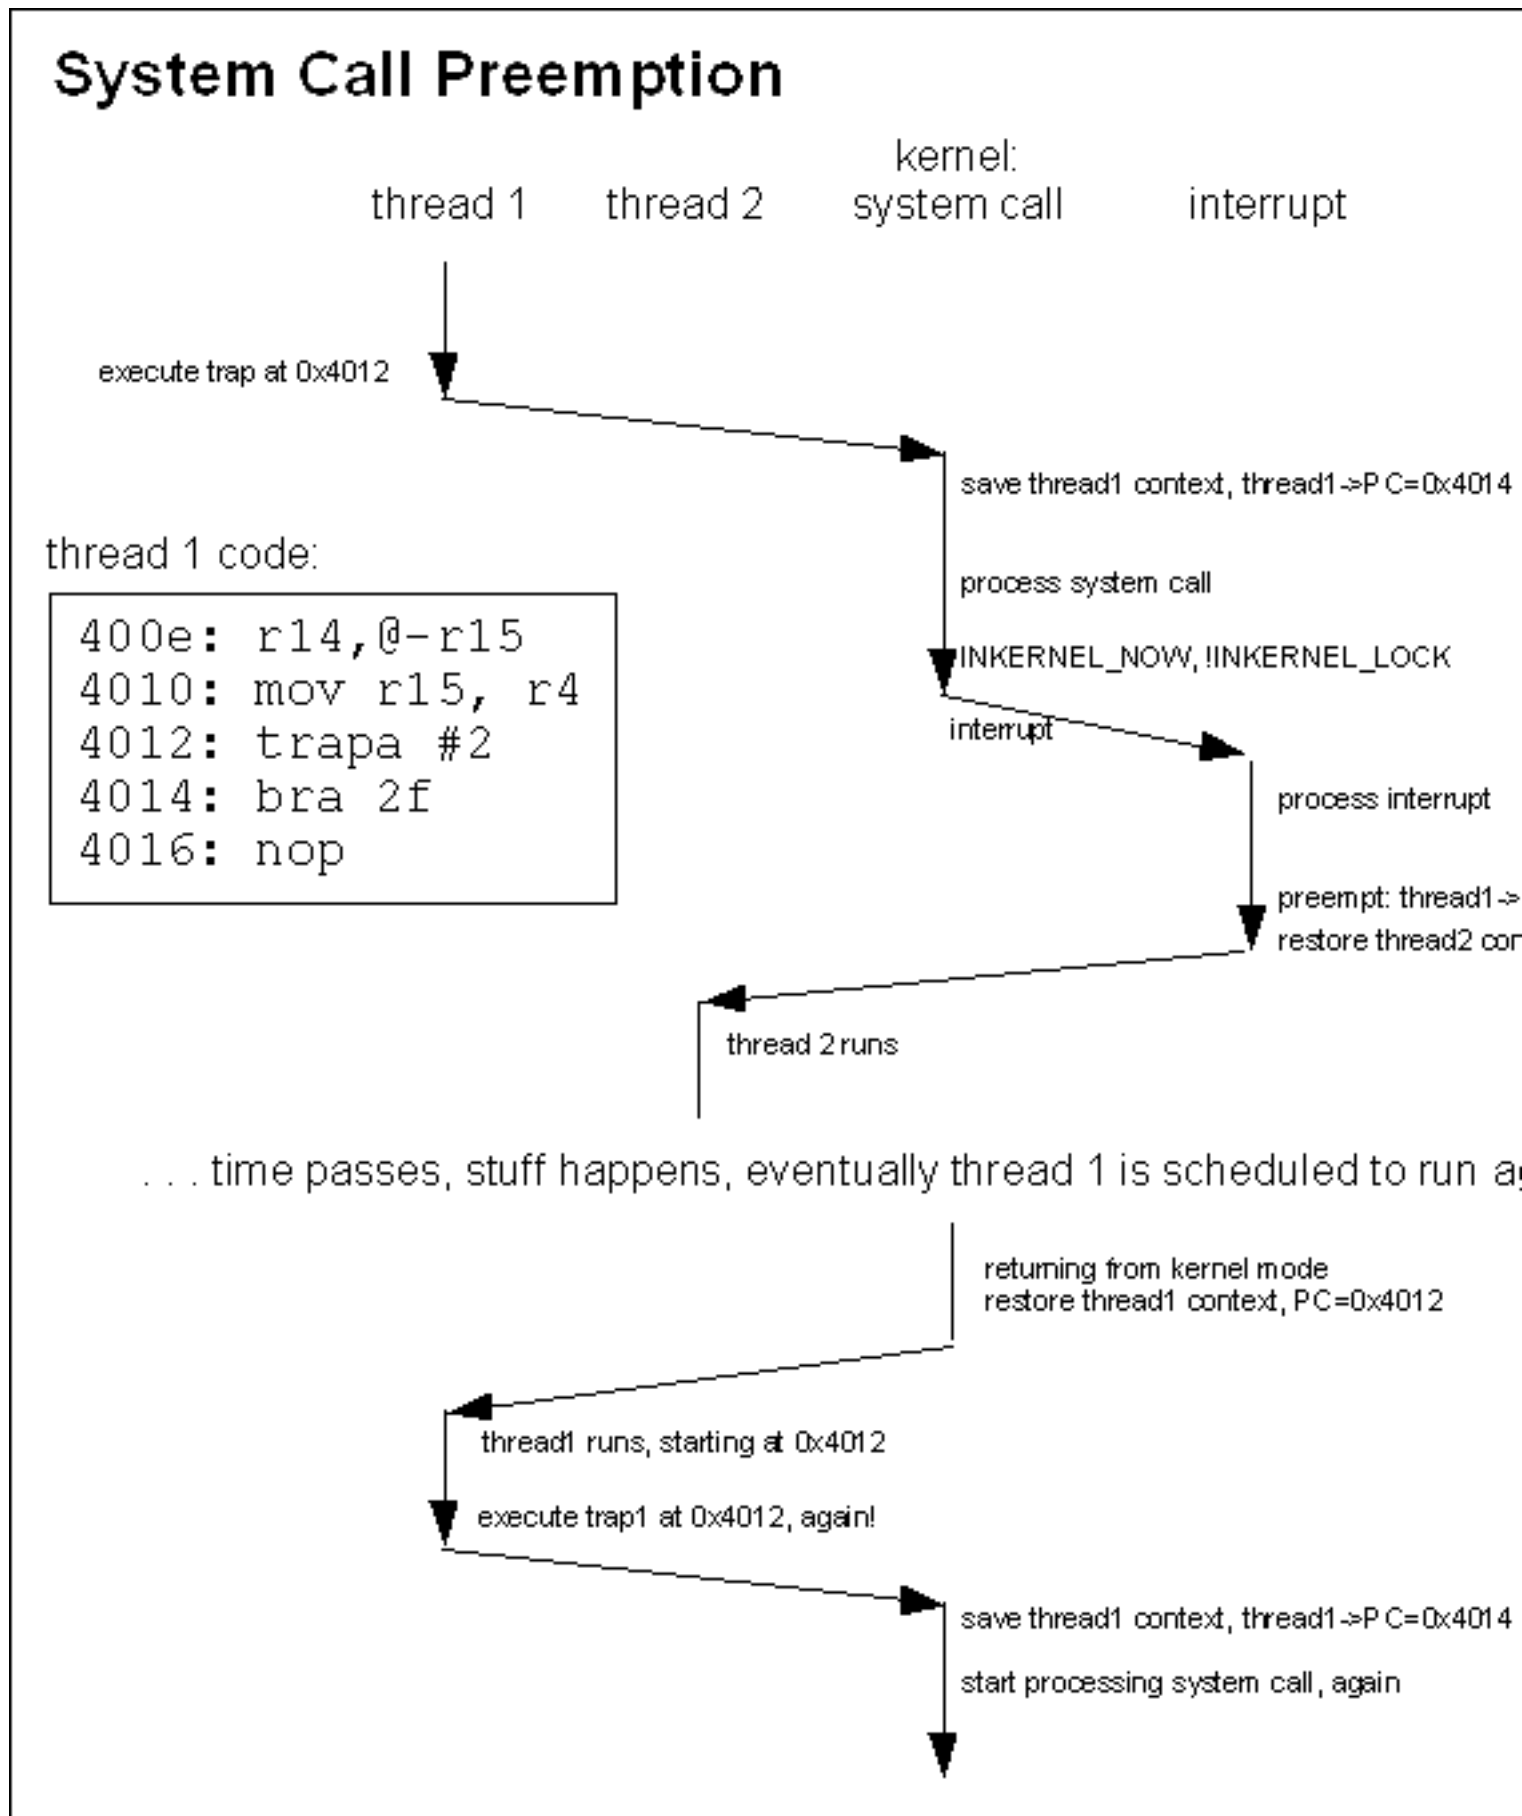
System Call Preemption

thread 1

thread 2

kernel: system call

interrupt

execute trap at 0x4012

save thread1 context, thread1->PC=0x4014

thread 1 code:

400e: r14,@-r15
4010: mov r15, r4
4012: trapa #2
4014: bra 2f
4016: nop

process system call

INKERNEL_NOW, !INKERNEL_LOCK

interrupt

process interrupt

preempt: thread1->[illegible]

restore thread2 con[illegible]

thread 2 runs

. . . time passes, stuff happens, eventually thread 1 is scheduled to run a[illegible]

returning from kernel mode
restore thread1 context, PC=0x4012

thread1 runs, starting at 0x4012

execute trap1 at 0x4012, again!

save thread1 context, thread1->PC=0x4014

start processing system call, again